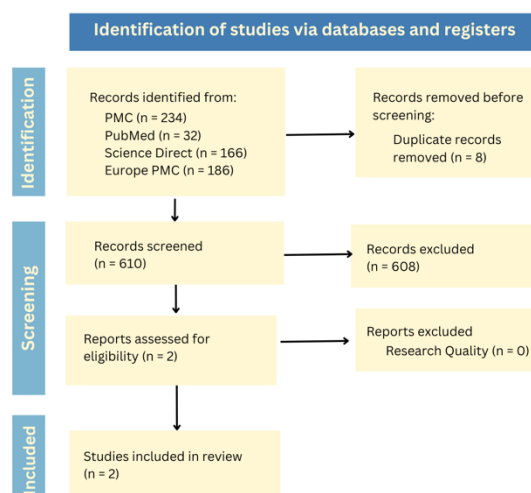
Identification of studies via databases and registers

Identification

Records identified from:
PMC (n = 234)
PubMed (n = 32)
Science Direct (n = 166)
Europe PMC (n = 186)

Records removed before screening:
Duplicate records removed (n = 8)

Screening

Records screened
(n = 610)

Records excluded
(n = 608)

Reports assessed for eligibility (n = 2)

Reports excluded
Research Quality (n = 0)

Included

Studies included in review
(n = 2)